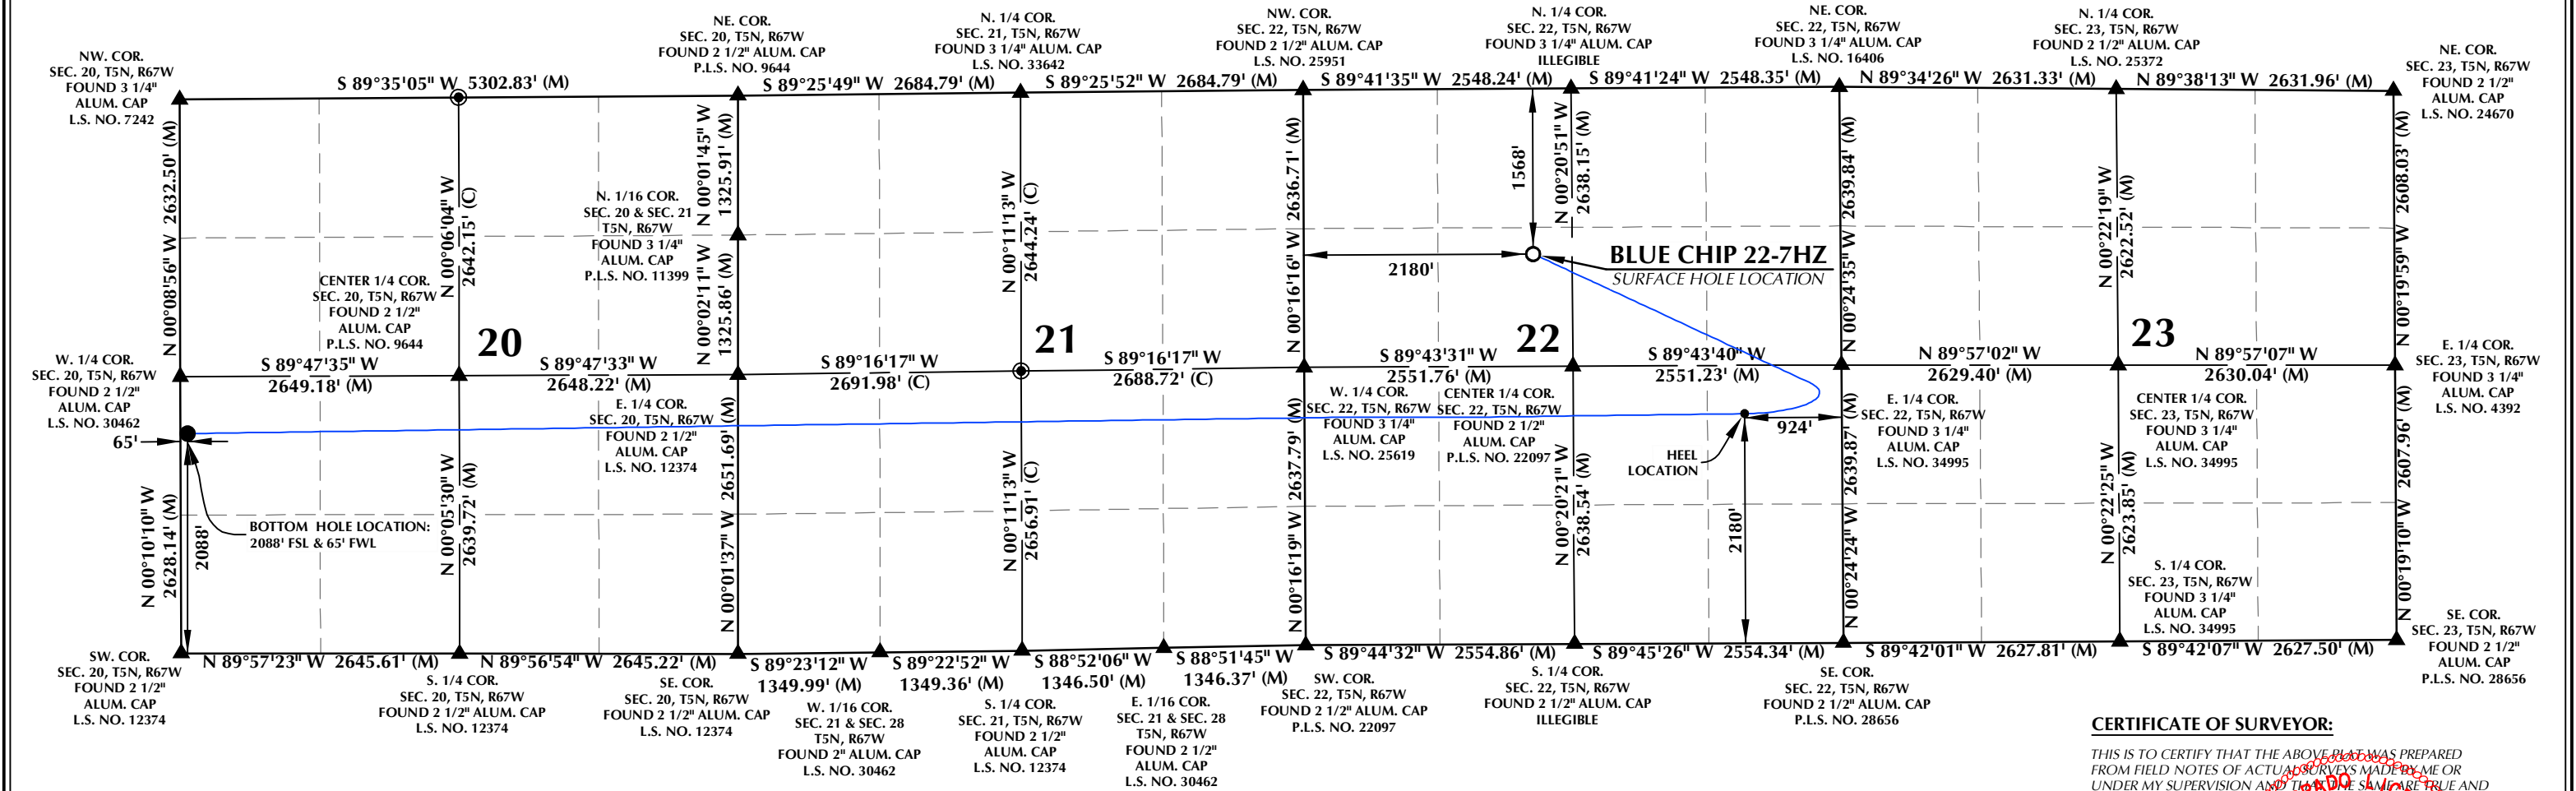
NW. COR.
SEC. 20, T5N, R67W
FOUND 3 1/4"
ALUM. CAP
L.S. NO. 7242

S 89°35'05" W 5302.83' (M)

NE. COR.
SEC. 20, T5N, R67W
FOUND 2 1/2" ALUM. CAP
P.L.S. NO. 9644

S 89°25'49" W 2684.79' (M)

N. 1/4 COR.
SEC. 21, T5N, R67W
FOUND 3 1/4" ALUM. CAP
L.S. NO. 33642

S 89°25'52" W 2684.79' (M)

NW. COR.
SEC. 22, T5N, R67W
FOUND 2 1/2" ALUM. CAP
L.S. NO. 25951

S 89°41'35" W 2548.24' (M)

N. 1/4 COR.
SEC. 22, T5N, R67W
FOUND 3 1/4" ALUM. CAP
ILLEGIBLE

S 89°41'24" W 2548.35' (M)

NE. COR.
SEC. 22, T5N, R67W
FOUND 3 1/4" ALUM. CAP
L.S. NO. 16406

N 89°34'26" W 2631.33' (M)

N. 1/4 COR.
SEC. 23, T5N, R67W
FOUND 2 1/2" ALUM. CAP
L.S. NO. 25372

N 89°38'13" W 2631.96' (M)

NE. COR.
SEC. 23, T5N, R67W
FOUND 2 1/2"
ALUM. CAP
L.S. NO. 24670

N 00°08'56" W 2632.50' (M)

N 00°06'04" W 2642.15' (C)

N. 1/16 COR.
SEC. 20 & SEC. 21
T5N, R67W
FOUND 3 1/4"
ALUM. CAP
P.L.S. NO. 11399

N 00°01'45" W 1325.91' (M)

N 00°02'11" W 1325.86' (M)

N 00°11'13" W 2644.24' (C)

N 00°16'16" W 2636.71' (M)

1568'

N 00°20'51" W 2638.15' (M)

2180'

BLUE CHIP 22-7HZ
SURFACE HOLE LOCATION

N 00°24'35" W 2639.84' (M)

N 00°22'19" W 2622.52' (M)

N 00°19'59" W 2608.03' (M)

CENTER 1/4 COR.
SEC. 20, T5N, R67W
FOUND 2 1/2"
ALUM. CAP
P.L.S. NO. 9644

20

21

22

23

W. 1/4 COR.
SEC. 20, T5N, R67W
FOUND 2 1/2"
ALUM. CAP
L.S. NO. 30462

S 89°47'35" W
2649.18' (M)

S 89°47'33" W
2648.22' (M)

S 89°16'17" W
2691.98' (C)

S 89°16'17" W
2688.72' (C)

S 89°43'31" W
2551.76' (M)

S 89°43'40" W
2551.23' (M)

N 89°57'02" W
2629.40' (M)

N 89°57'07" W
2630.04' (M)

E. 1/4 COR.
SEC. 23, T5N, R67W
FOUND 3 1/4"
ALUM. CAP
L.S. NO. 4392

65'

E. 1/4 COR.
SEC. 20, T5N, R67W
FOUND 2 1/2"
ALUM. CAP
L.S. NO. 12374

W. 1/4 COR.
SEC. 22, T5N, R67W
FOUND 3 1/4"
ALUM. CAP
L.S. NO. 25619

CENTER 1/4 COR.
SEC. 22, T5N, R67W
FOUND 2 1/2"
ALUM. CAP
P.L.S. NO. 22097

924'

E. 1/4 COR.
SEC. 22, T5N, R67W
FOUND 3 1/4"
ALUM. CAP
L.S. NO. 34995

CENTER 1/4 COR.
SEC. 23, T5N, R67W
FOUND 3 1/4"
ALUM. CAP
L.S. NO. 34995

HEEL
LOCATION

BOTTOM HOLE LOCATION:
2088' FSL & 65' FWL

2088'

N 00°10'10" W 2628.14' (M)

N 00°05'30" W 2639.72' (M)

N 00°01'37" W 2651.69' (M)

N 00°11'13" W 2656.91' (C)

N 00°16'19" W 2637.79' (M)

N 00°20'21" W 2638.54' (M)

2180'

N 00°24'24" W 2639.87' (M)

N 00°22'25" W 2623.85' (M)

N 00°19'10" W 2607.96' (M)

S. 1/4 COR.
SEC. 23, T5N, R67W
FOUND 3 1/4"
ALUM. CAP
L.S. NO. 34995

SE. COR.
SEC. 23, T5N, R67W
FOUND 2 1/2"
ALUM. CAP
P.L.S. NO. 28656

SW. COR.
SEC. 20, T5N, R67W
FOUND 2 1/2"
ALUM. CAP
L.S. NO. 12374

N 89°57'23" W 2645.61' (M)

N 89°56'54" W 2645.22' (M)

S 89°23'12" W
1349.99' (M)

S 89°22'52" W
1349.36' (M)

S 88°52'06" W
1346.50' (M)

S 88°51'45" W
1346.37' (M)

S 89°44'32" W 2554.86' (M)

S 89°45'26" W 2554.34' (M)

S 89°42'01" W 2627.81' (M)

S 89°42'07" W 2627.50' (M)

S. 1/4 COR.
SEC. 20, T5N, R67W
FOUND 2 1/2" ALUM. CAP
L.S. NO. 12374

SE. COR.
SEC. 20, T5N, R67W
FOUND 2 1/2" ALUM. CAP
L.S. NO. 12374

W. 1/16 COR.
SEC. 21 & SEC. 28
T5N, R67W
FOUND 2" ALUM. CAP
L.S. NO. 30462

S. 1/4 COR.
SEC. 21, T5N, R67W
FOUND 2 1/2"
ALUM. CAP
L.S. NO. 12374

E. 1/16 COR.
SEC. 21 & SEC. 28
T5N, R67W
FOUND 2 1/2"
ALUM. CAP
L.S. NO. 30462

SW. COR.
SEC. 22, T5N, R67W
FOUND 2 1/2" ALUM. CAP
P.L.S. NO. 22097

S. 1/4 COR.
SEC. 22, T5N, R67W
FOUND 2 1/2" ALUM. CAP
ILLEGIBLE

SE. COR.
SEC. 22, T5N, R67W
FOUND 2 1/2" ALUM. CAP
P.L.S. NO. 28656

CERTIFICATE OF SURVEYOR:

THIS IS TO CERTIFY THAT THE ABOVE PLAT WAS PREPARED FROM FIELD NOTES OF ACTUAL SURVEYS MADE BY ME OR UNDER MY SUPERVISION AND THAT THE SAME ARE TRUE AND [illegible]